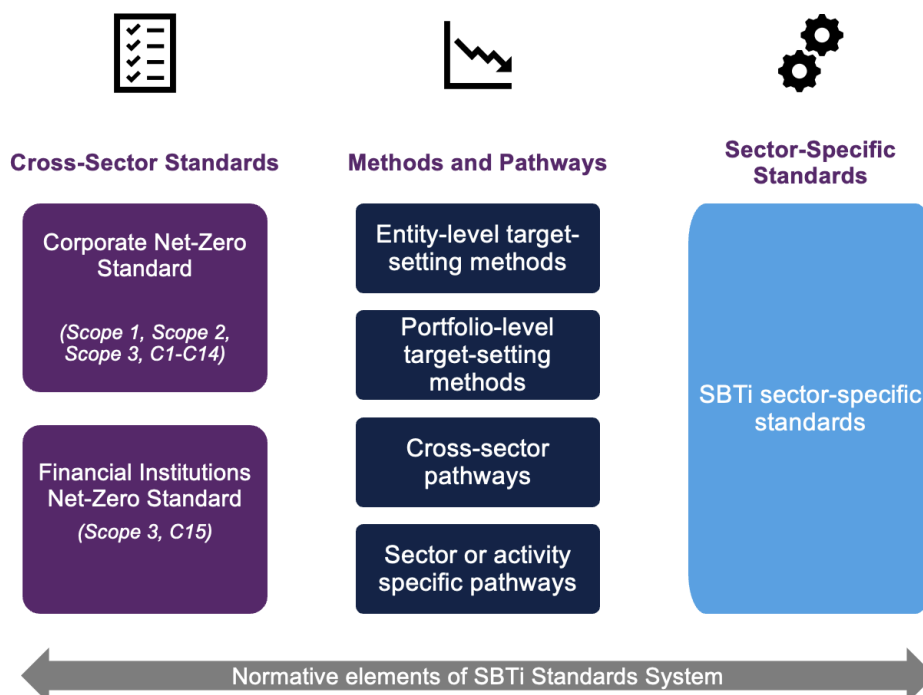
Cross-Sector Standards

Corporate Net-Zero Standard

(Scope 1, Scope 2, Scope 3, C1-C14)

Financial Institutions Net-Zero Standard

(Scope 3, C15)

Methods and Pathways

Entity-level target-setting methods

Portfolio-level target-setting methods

Cross-sector pathways

Sector or activity specific pathways

Sector-Specific Standards

SBTi sector-specific standards

Normative elements of SBTi Standards System